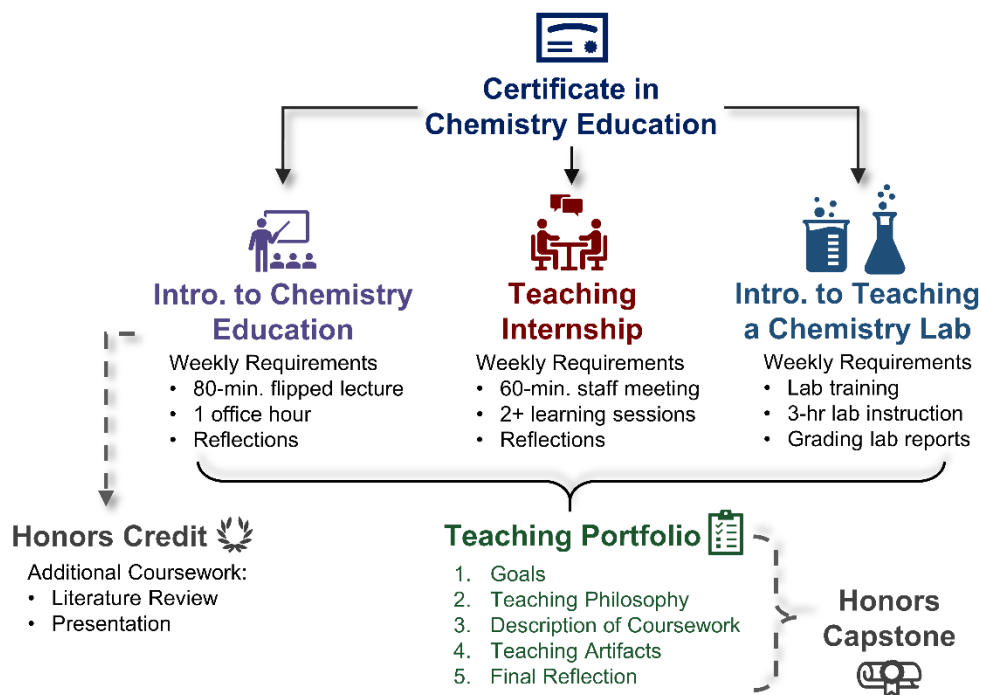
Certificate in Chemistry Education

Intro. to Chemistry Education
Weekly Requirements
• 80-min. flipped lecture
• 1 office hour
• Reflections

Teaching Internship
Weekly Requirements
• 60-min. staff meeting
• 2+ learning sessions
• Reflections

Intro. to Teaching a Chemistry Lab
Weekly Requirements
• Lab training
• 3-hr lab instruction
• Grading lab reports

Honors Credit
Additional Coursework:
• Literature Review
• Presentation

Teaching Portfolio
1. Goals
2. Teaching Philosophy
3. Description of Coursework
4. Teaching Artifacts
5. Final Reflection

Honors Capstone